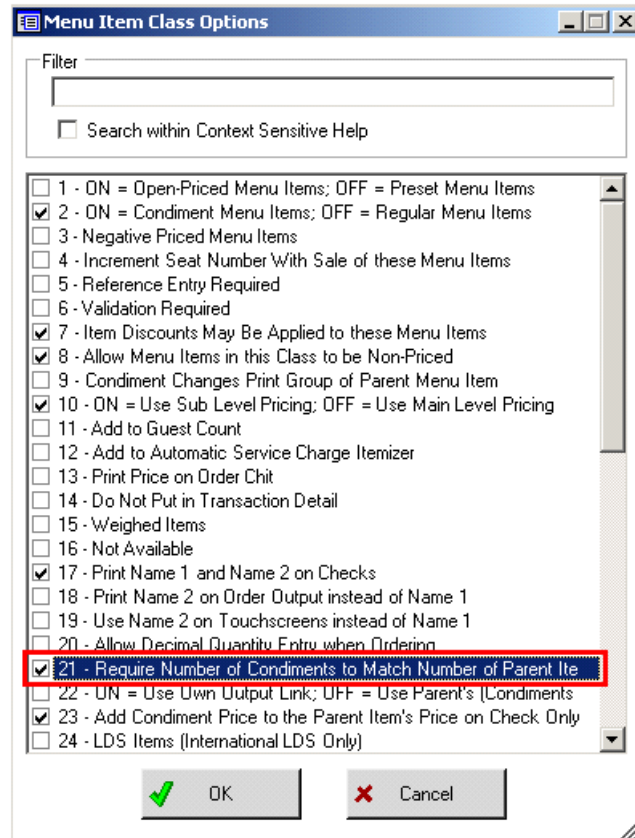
Menu Item Class Options

Filter

Search within Context Sensitive Help

1 - ON = Open-Priced Menu Items; OFF = Preset Menu Items
2 - ON = Condiment Menu Items; OFF = Regular Menu Items
3 - Negative Priced Menu Items
4 - Increment Seat Number With Sale of these Menu Items
5 - Reference Entry Required
6 - Validation Required
7 - Item Discounts May Be Applied to these Menu Items
8 - Allow Menu Items in this Class to be Non-Priced
9 - Condiment Changes Print Group of Parent Menu Item
10 - ON = Use Sub Level Pricing; OFF = Use Main Level Pricing
11 - Add to Guest Count
12 - Add to Automatic Service Charge Itemizer
13 - Print Price on Order Chit
14 - Do Not Put in Transaction Detail
15 - Weighed Items
16 - Not Available
17 - Print Name 1 and Name 2 on Checks
18 - Print Name 2 on Order Output instead of Name 1
19 - Use Name 2 on Touchscreens instead of Name 1
20 - Allow Decimal Quantity Entry when Ordering
21 - Require Number of Condiments to Match Number of Parent Ite
22 - ON = Use Own Output Link; OFF = Use Parent's (Condiments
23 - Add Condiment Price to the Parent Item's Price on Check Only
24 - LDS Items (International LDS Only)

OK
Cancel